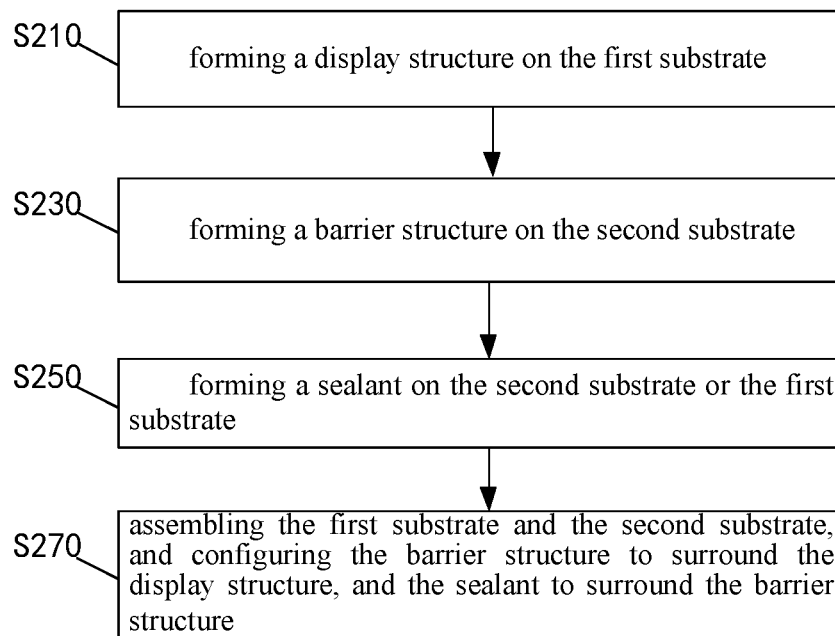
S210
forming a display structure on the first substrate

S230
forming a barrier structure on the second substrate

S250
forming a sealant on the second substrate or the first substrate

S270
assembling the first substrate and the second substrate, and configuring the barrier structure to surround the display structure, and the sealant to surround the barrier structure